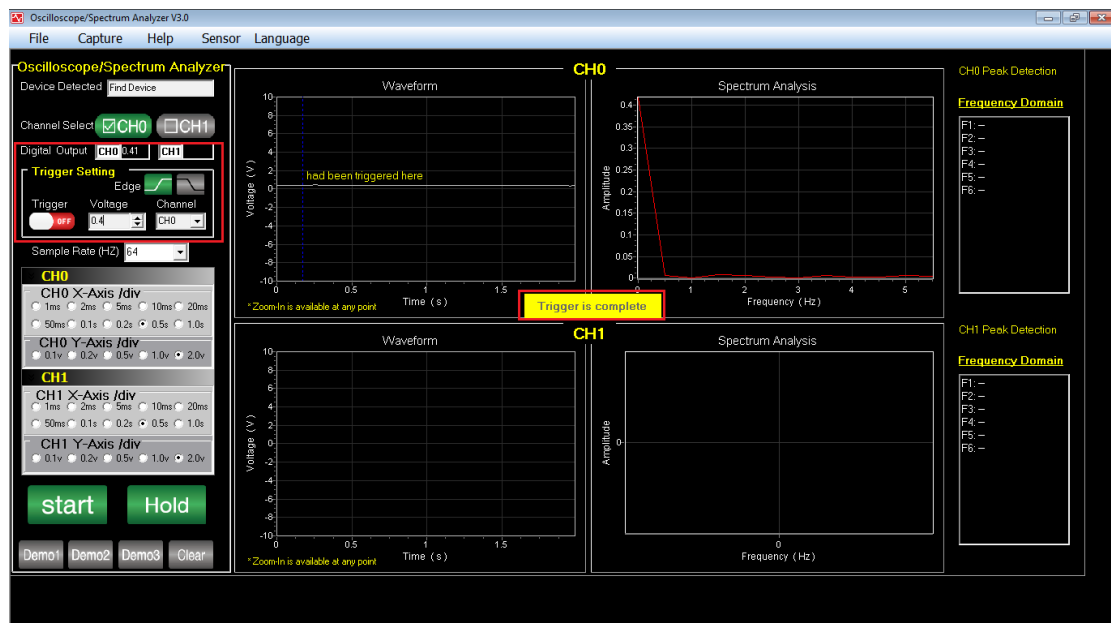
Oscilloscope/Spectrum Analyzer V3.0

File Capture Help Sensor Language

Oscilloscope/Spectrum Analyzer

Device Detected Find Device

Channel Select ☑CH0 ☐CH1

Digital Output CH0 0.41 CH1

Trigger Setting

Edge

Trigger OFF

Voltage 0.4

Channel CH0

Sample Rate (HZ) 64

CH0

CH0 X-Axis /div

1ms 2ms 5ms 10ms 20ms 50ms 0.1s 0.2s 0.5s 1.0s

CH0 Y-Axis /div

0.1v 0.2v 0.5v 1.0v 2.0v

CH1

CH1 X-Axis /div

1ms 2ms 5ms 10ms 20ms 50ms 0.1s 0.2s 0.5s 1.0s

CH1 Y-Axis /div

0.1v 0.2v 0.5v 1.0v 2.0v

start Hold

Demo1 Demo2 Demo3 Clear

CH0

Waveform

10 8 6 4 2 0 -2 -4 -6 -8 -10

Voltage (V)

had been triggered here

0 0.5 1 1.5

Time (s)

* Zoom-In is available at any point

Spectrum Analysis

0.4 0.35 0.3 0.25 0.2 0.15 0.1 0.05 0

Amplitude

0 1 2 3 4 5

Frequency (Hz)

Trigger is complete

CH0 Peak Detection

Frequency Domain

F1: --
F2: --
F3: --
F4: --
F5: --
F6: --

CH1

Waveform

10 8 6 4 2 0 -2 -4 -6 -8 -10

Voltage (V)

0 0.5 1 1.5

Time (s)

* Zoom-In is available at any point

Spectrum Analysis

Amplitude

0

0

Frequency (Hz)

CH1 Peak Detection

Frequency Domain

F1: --
F2: --
F3: --
F4: --
F5: --
F6: --